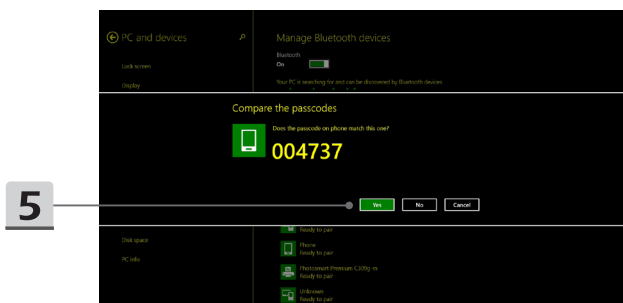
PC and devices

Lock screen

Display

Manage Bluetooth devices

Bluetooth
On

Your PC is searching for and can be discovered by Bluetooth devices.

Compare the passcodes

Does the passcode on phone match this one?

004737

5

Yes

No

Cancel

Disk space

PC info

Ready to pair

Phone
Ready to pair

Photosmart Premium C309g-m
Ready to pair

Unknown
Ready to pair